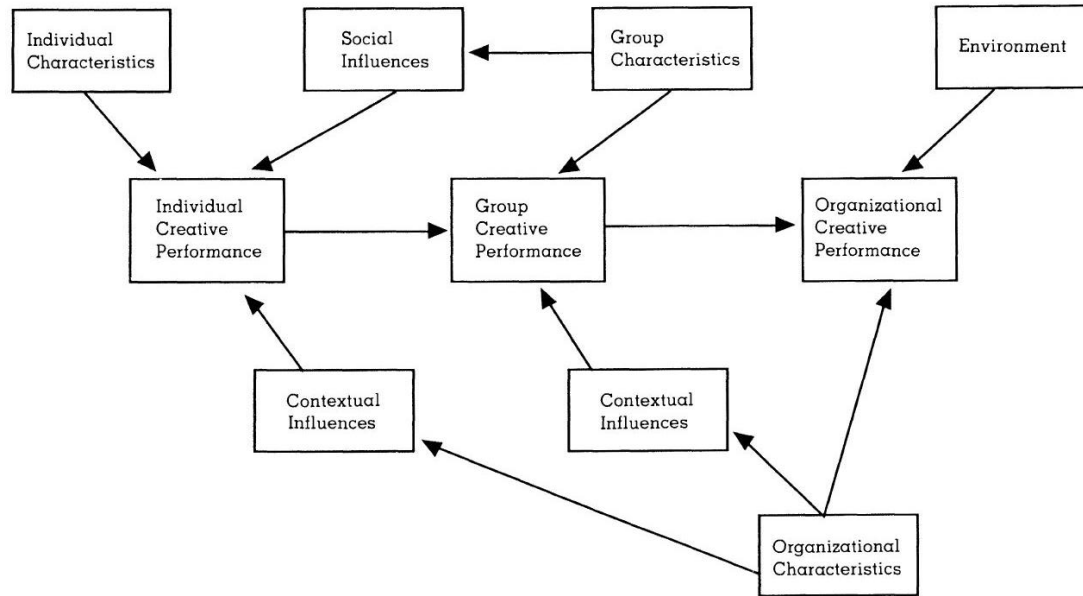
Individual Characteristics

Social Influences

Group Characteristics

Environment

Individual Creative Performance

Group Creative Performance

Organizational Creative Performance

Contextual Influences

Contextual Influences

Organizational Characteristics